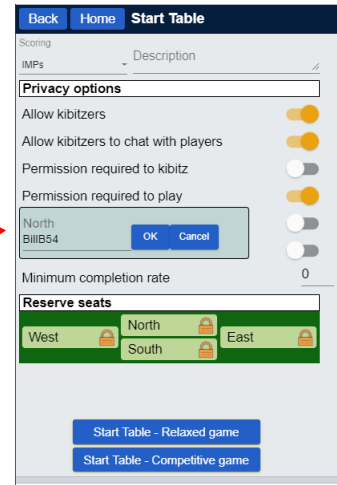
Back Home Start Table

Scoring
IMPs
Description

Privacy options

Allow kibitzers

Allow kibitzers to chat with players

Permission required to kibitz

Permission required to play

North
BillB54
OK Cancel

Minimum completion rate 0

Reserve seats

North
West East
South

Start Table - Relaxed game

Start Table - Competitive game